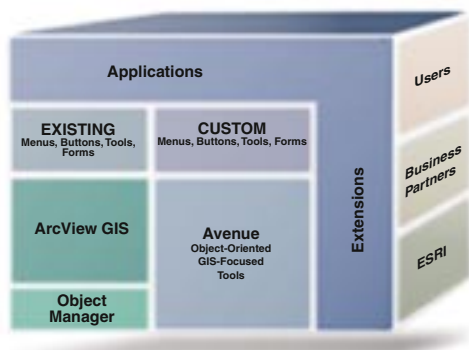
Applications

EXISTING
Menus, Buttons, Tools, Forms

CUSTOM
Menus, Buttons, Tools, Forms

ArcView GIS

Avenue
Object-Oriented
GIS-Focused
Tools

Object
Manager

Extensions

Users

Business
Partners

ESRI